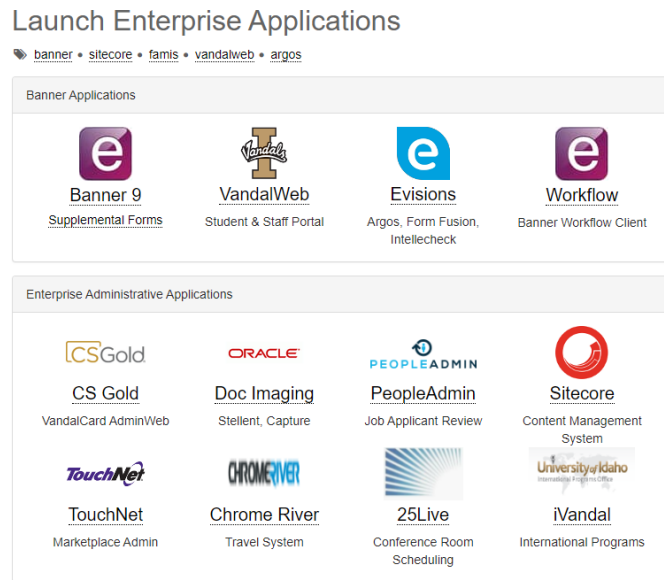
Launch Enterprise Applications

banner • sitecore • famis • vandalweb • argos

Banner Applications

e
Banner 9
Supplemental Forms

Vandals
VandalWeb
Student & Staff Portal

e
Evisions
Argos, Form Fusion, Intellecheck

e
Workflow
Banner Workflow Client

Enterprise Administrative Applications

CSGold
CS Gold
VandalCard AdminWeb

ORACLE
Doc Imaging
Stellent, Capture

PEOPLEADMIN
PeopleAdmin
Job Applicant Review

Sitecore
Content Management System

TouchNet
TouchNet
Marketplace Admin

CHROMERIVER
Chrome River
Travel System

25Live
Conference Room Scheduling

University of Idaho
International Programs Office
iVandal
International Programs